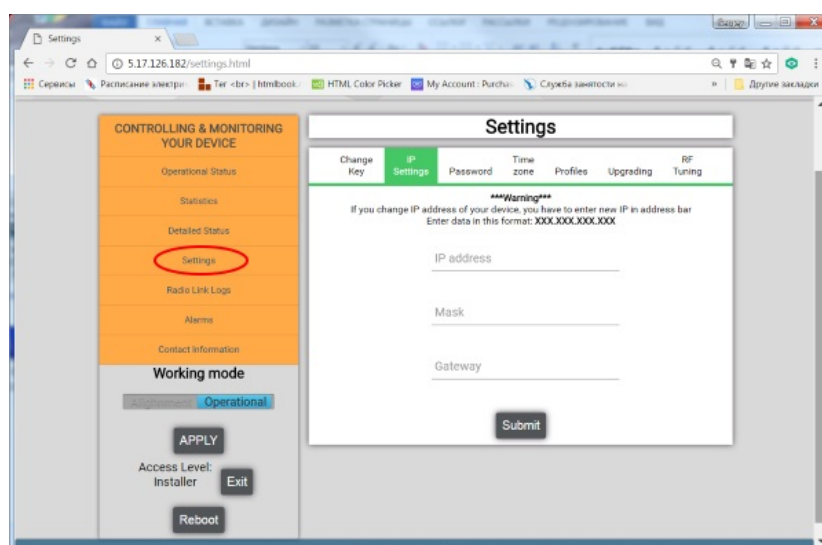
Settings ×

5.17.126.182/settings.html

Сервисы Расписание электри Тег <br> | htmlbook HTML Color Picker My Account : Purcha Служба занятости ю » Другие закладки

CONTROLLING & MONITORING YOUR DEVICE

Operational Status

Statistics

Detailed Status

Settings

Radio Link Logs

Alarms

Contact Information

Working mode

Alignment Operational

APPLY

Access Level: Installer

Exit

Reboot

Settings

Change Key | IP Settings | Password | Time zone | Profiles | Upgrading | RF Tuning

***Warning***
If you change IP address of your device, you have to enter new IP in address bar
Enter data in this format: XXX.XXX.XXX.XXX

IP address

Mask

Gateway

Submit